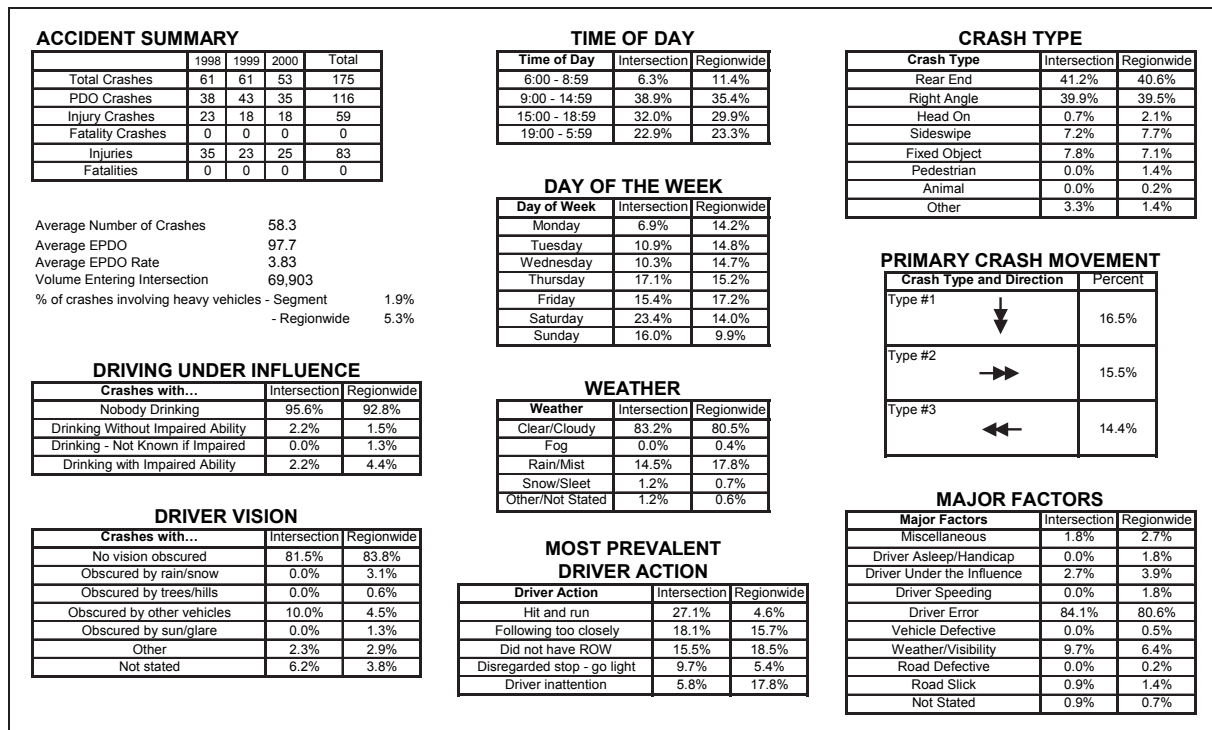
ACCIDENT SUMMARY

| | 1998 | 1999 | 2000 | Total |
|---|---|---|---|---|
| Total Crashes | 61 | 61 | 53 | 175 |
| PDO Crashes | 38 | 43 | 35 | 116 |
| Injury Crashes | 23 | 18 | 18 | 59 |
| Fatality Crashes | 0 | 0 | 0 | 0 |
| Injuries | 35 | 23 | 25 | 83 |
| Fatalities | 0 | 0 | 0 | 0 |

Average Number of Crashes 58.3
Average EPDO 97.7
Average EPDO Rate 3.83
Volume Entering Intersection 69,903
% of crashes involving heavy vehicles - Segment 1.9%
- Regionwide 5.3%

DRIVING UNDER INFLUENCE

| Crashes with… | Intersection | Regionwide |
|---|---|---|
| Nobody Drinking | 95.6% | 92.8% |
| Drinking Without Impaired Ability | 2.2% | 1.5% |
| Drinking - Not Known if Impaired | 0.0% | 1.3% |
| Drinking with Impaired Ability | 2.2% | 4.4% |

DRIVER VISION

| Crashes with… | Intersection | Regionwide |
|---|---|---|
| No vision obscured | 81.5% | 83.8% |
| Obscured by rain/snow | 0.0% | 3.1% |
| Obscured by trees/hills | 0.0% | 0.6% |
| Obscured by other vehicles | 10.0% | 4.5% |
| Obscured by sun/glare | 0.0% | 1.3% |
| Other | 2.3% | 2.9% |
| Not stated | 6.2% | 3.8% |

TIME OF DAY

| Time of Day | Intersection | Regionwide |
|---|---|---|
| 6:00 - 8:59 | 6.3% | 11.4% |
| 9:00 - 14:59 | 38.9% | 35.4% |
| 15:00 - 18:59 | 32.0% | 29.9% |
| 19:00 - 5:59 | 22.9% | 23.3% |

DAY OF THE WEEK

| Day of Week | Intersection | Regionwide |
|---|---|---|
| Monday | 6.9% | 14.2% |
| Tuesday | 10.9% | 14.8% |
| Wednesday | 10.3% | 14.7% |
| Thursday | 17.1% | 15.2% |
| Friday | 15.4% | 17.2% |
| Saturday | 23.4% | 14.0% |
| Sunday | 16.0% | 9.9% |

WEATHER

| Weather | Intersection | Regionwide |
|---|---|---|
| Clear/Cloudy | 83.2% | 80.5% |
| Fog | 0.0% | 0.4% |
| Rain/Mist | 14.5% | 17.8% |
| Snow/Sleet | 1.2% | 0.7% |
| Other/Not Stated | 1.2% | 0.6% |

MOST PREVALENT DRIVER ACTION

| Driver Action | Intersection | Regionwide |
|---|---|---|
| Hit and run | 27.1% | 4.6% |
| Following too closely | 18.1% | 15.7% |
| Did not have ROW | 15.5% | 18.5% |
| Disregarded stop - go light | 9.7% | 5.4% |
| Driver inattention | 5.8% | 17.8% |

CRASH TYPE

| Crash Type | Intersection | Regionwide |
|---|---|---|
| Rear End | 41.2% | 40.6% |
| Right Angle | 39.9% | 39.5% |
| Head On | 0.7% | 2.1% |
| Sideswipe | 7.2% | 7.7% |
| Fixed Object | 7.8% | 7.1% |
| Pedestrian | 0.0% | 1.4% |
| Animal | 0.0% | 0.2% |
| Other | 3.3% | 1.4% |

PRIMARY CRASH MOVEMENT

| Crash Type and Direction | Percent |
|---|---|
| Type #1 | 16.5% |
| Type #2 | 15.5% |
| Type #3 | 14.4% |

MAJOR FACTORS

| Major Factors | Intersection | Regionwide |
|---|---|---|
| Miscellaneous | 1.8% | 2.7% |
| Driver Asleep/Handicap | 0.0% | 1.8% |
| Driver Under the Influence | 2.7% | 3.9% |
| Driver Speeding | 0.0% | 1.8% |
| Driver Error | 84.1% | 80.6% |
| Vehicle Defective | 0.0% | 0.5% |
| Weather/Visibility | 9.7% | 6.4% |
| Road Defective | 0.0% | 0.2% |
| Road Slick | 0.9% | 1.4% |
| Not Stated | 0.9% | 0.7% |